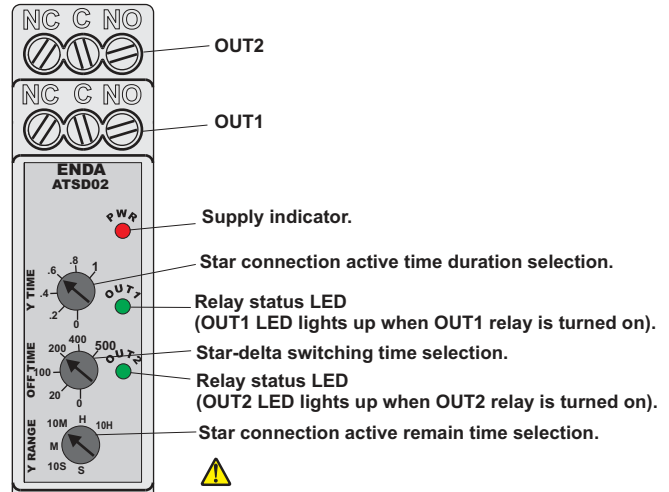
NC C NO

OUT2

NC C NO

OUT1

ENDA
ATSD02

PWR

Supply indicator.

Y TIME
.6 .8 1 .4 .2 0

Star connection active time duration selection.

OUT1

Relay status LED
(OUT1 LED lights up when OUT1 relay is turned on).

OFF TIME
200 400 500 100 20 0

OUT2

Star-delta switching time selection.

Relay status LED
(OUT2 LED lights up when OUT2 relay is turned on).

Y RANGE
10M H 10H M 10S S

Star connection active remain time selection.